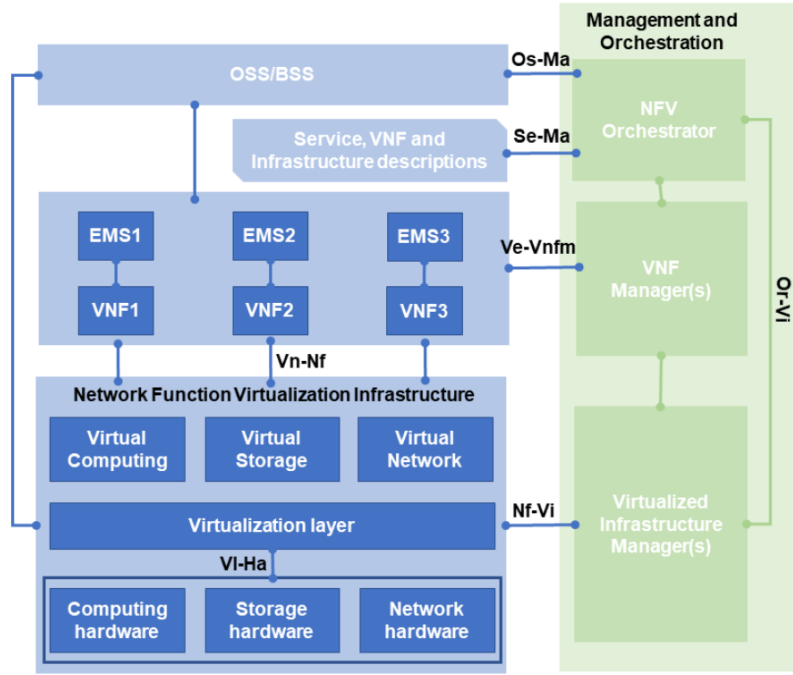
Management and Orchestration

OSS/BSS

Os-Ma

NFV Orchestrator

Service, VNF and Infrastructure descriptions

Se-Ma

EMS1

EMS2

EMS3

Ve-Vnfm

VNF1

VNF2

VNF3

VNF Manager(s)

Or-Vi

Vn-Nf

Network Function Virtualization Infrastructure

Virtual Computing

Virtual Storage

Virtual Network

Virtualization layer

Nf-Vi

Virtualized Infrastructure Manager(s)

VI-Ha

Computing hardware

Storage hardware

Network hardware